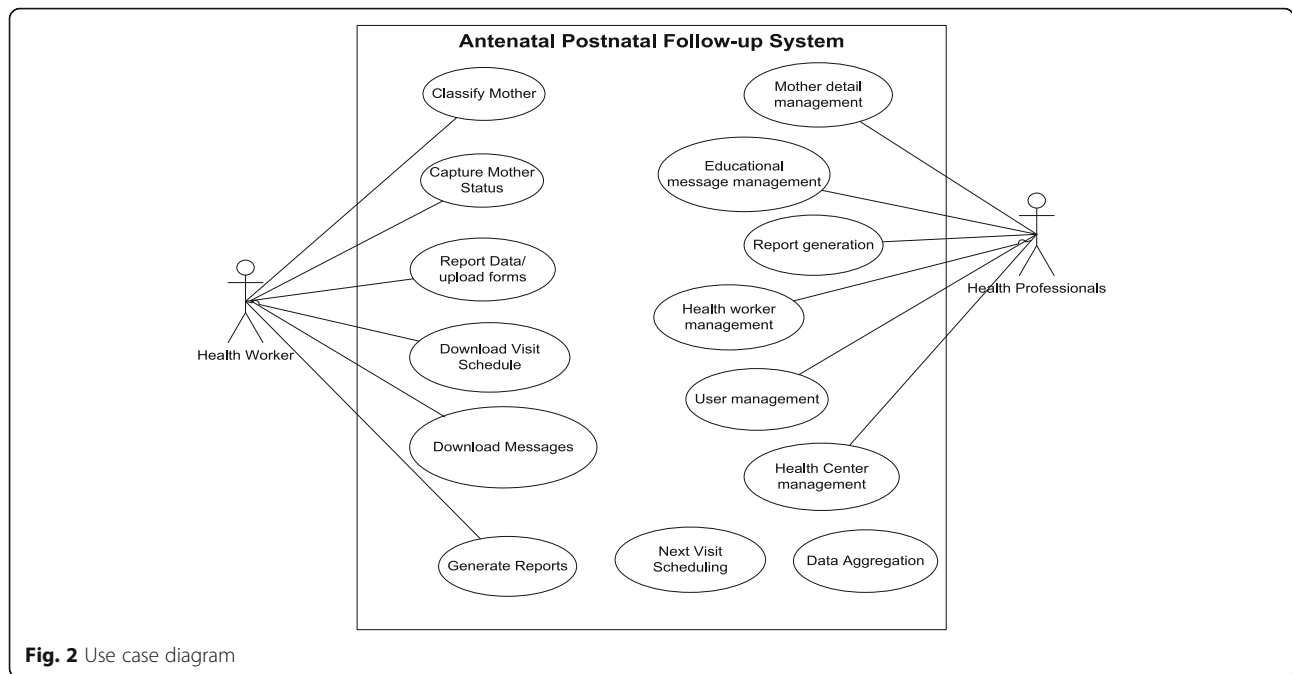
Antenatal Postnatal Follow-up System

Classify Mother

Capture Mother Status

Report Data/ upload forms

Download Visit Schedule

Download Messages

Generate Reports

Mother detail management

Educational message management

Report generation

Health worker management

User management

Health Center management

Next Visit Scheduling

Data Aggregation

Health Worker

Health Professionals

Fig. 2 Use case diagram